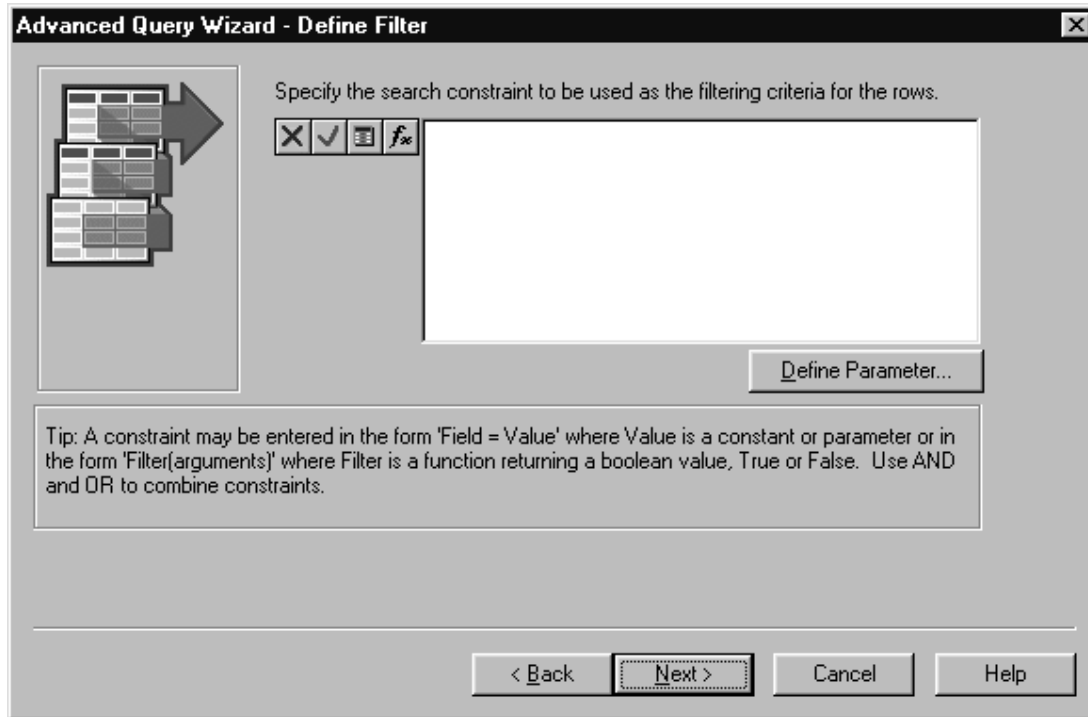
Advanced Query Wizard - Define Filter

Specify the search constraint to be used as the filtering criteria for the rows.

$f_x$

Define Parameter...

Tip: A constraint may be entered in the form 'Field = Value' where Value is a constant or parameter or in the form 'Filter(arguments)' where Filter is a function returning a boolean value, True or False. Use AND and OR to combine constraints.

< Back Next > Cancel Help